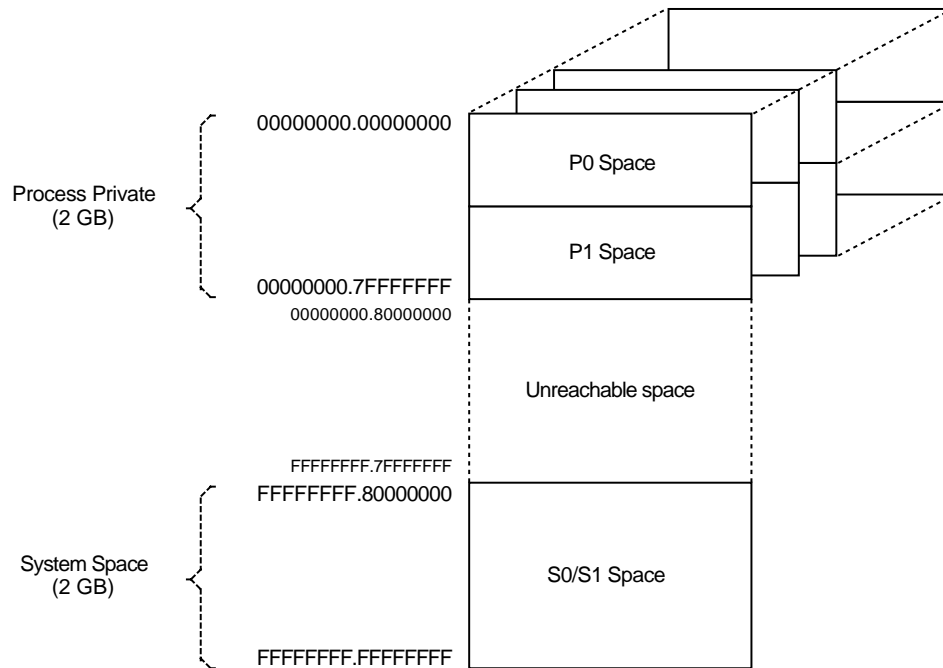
Process Private
(2 GB)

00000000.00000000

P0 Space

P1 Space

00000000.7FFFFFFF

00000000.80000000

Unreachable space

FFFFFFFF.7FFFFFFF

FFFFFFFF.80000000

System Space
(2 GB)

S0/S1 Space

FFFFFFFF.FFFFFFFF